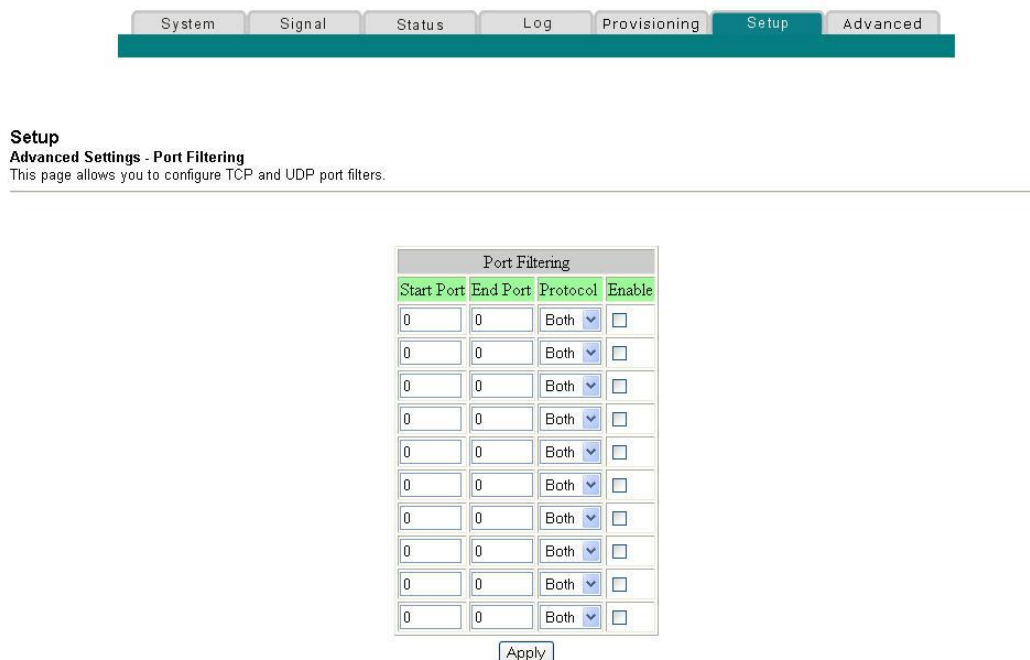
System Signal Status Log Provisioning Setup Advanced

Setup
Advanced Settings - Port Filtering
This page allows you to configure TCP and UDP port filters.

| Port Filtering | | | |
|---|---|---|---|
| Start Port | End Port | Protocol | Enable |
| 0 | 0 | Both | |
| 0 | 0 | Both | |
| 0 | 0 | Both | |
| 0 | 0 | Both | |
| 0 | 0 | Both | |
| 0 | 0 | Both | |
| 0 | 0 | Both | |
| 0 | 0 | Both | |
| 0 | 0 | Both | |
| 0 | 0 | Both | |

Apply